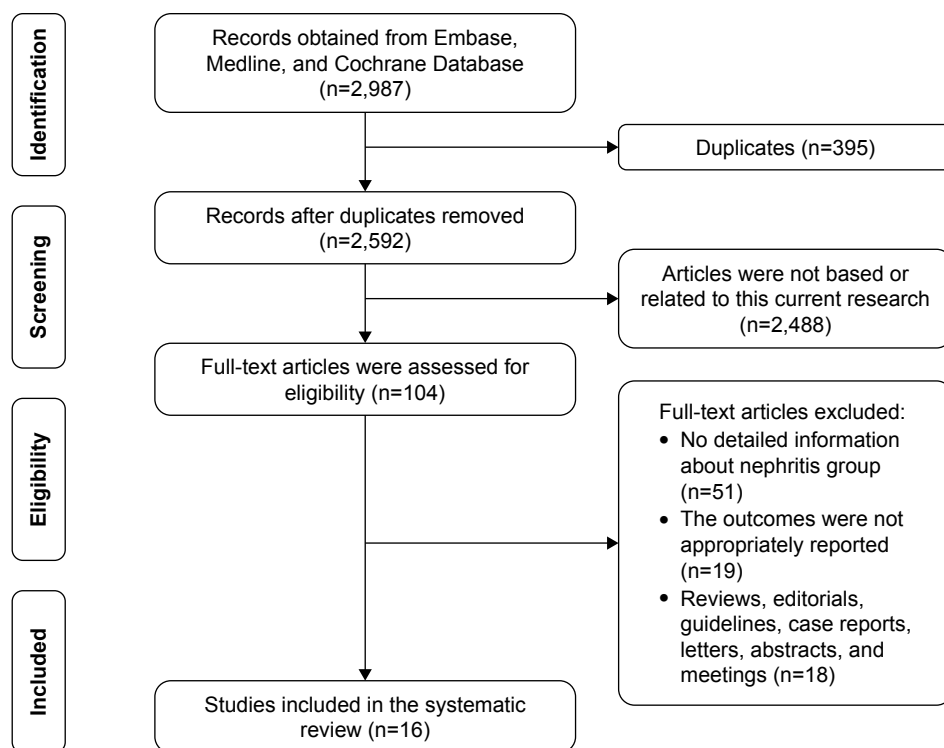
Identification

Records obtained from Embase, Medline, and Cochrane Database (n=2,987)

Duplicates (n=395)

Screening

Records after duplicates removed (n=2,592)

Articles were not based or related to this current research (n=2,488)

Full-text articles were assessed for eligibility (n=104)

Eligibility

Full-text articles excluded:
• No detailed information about nephritis group (n=51)
• The outcomes were not appropriately reported (n=19)
• Reviews, editorials, guidelines, case reports, letters, abstracts, and meetings (n=18)

Included

Studies included in the systematic review (n=16)